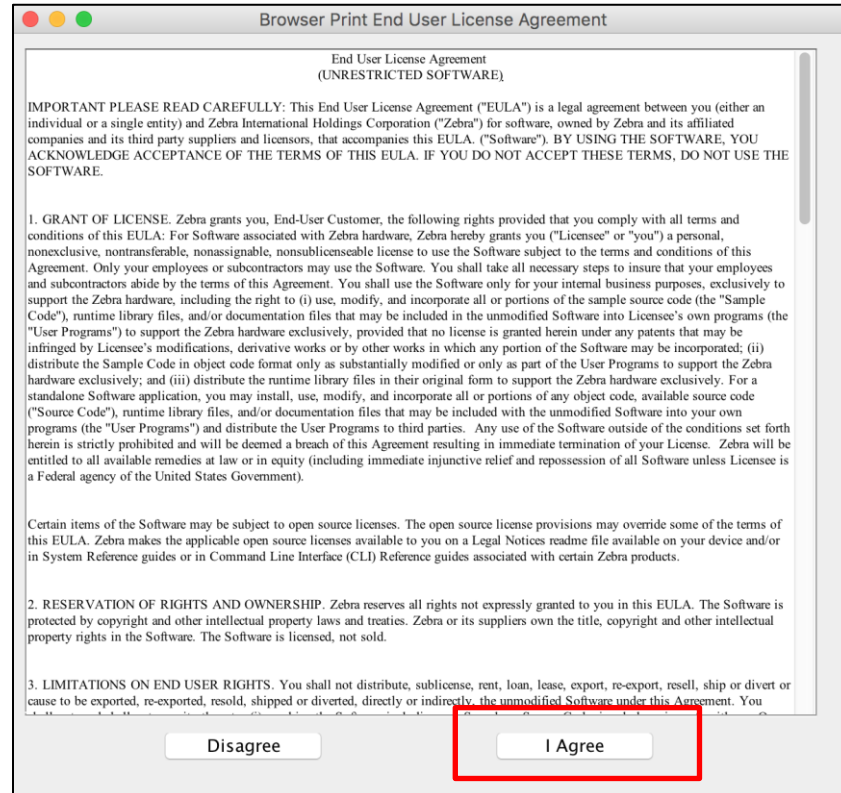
Browser Print End User License Agreement

End User License Agreement
(UNRESTRICTED SOFTWARE)

IMPORTANT PLEASE READ CAREFULLY: This End User License Agreement ("EULA") is a legal agreement between you (either an individual or a single entity) and Zebra International Holdings Corporation ("Zebra") for software, owned by Zebra and its affiliated companies and its third party suppliers and licensors, that accompanies this EULA. ("Software"). BY USING THE SOFTWARE, YOU ACKNOWLEDGE ACCEPTANCE OF THE TERMS OF THIS EULA. IF YOU DO NOT ACCEPT THESE TERMS, DO NOT USE THE SOFTWARE.

1. GRANT OF LICENSE. Zebra grants you, End-User Customer, the following rights provided that you comply with all terms and conditions of this EULA: For Software associated with Zebra hardware, Zebra hereby grants you ("Licensee" or "you") a personal, nonexclusive, nontransferable, nonassignable, nonsublicenseable license to use the Software subject to the terms and conditions of this Agreement. Only your employees or subcontractors may use the Software. You shall take all necessary steps to insure that your employees and subcontractors abide by the terms of this Agreement. You shall use the Software only for your internal business purposes, exclusively to support the Zebra hardware, including the right to (i) use, modify, and incorporate all or portions of the sample source code (the "Sample Code"), runtime library files, and/or documentation files that may be included in the unmodified Software into Licensee's own programs (the "User Programs") to support the Zebra hardware exclusively, provided that no license is granted herein under any patents that may be infringed by Licensee's modifications, derivative works or by other works in which any portion of the Software may be incorporated; (ii) distribute the Sample Code in object code format only as substantially modified or only as part of the User Programs to support the Zebra hardware exclusively; and (iii) distribute the runtime library files in their original form to support the Zebra hardware exclusively. For a standalone Software application, you may install, use, modify, and incorporate all or portions of any object code, available source code ("Source Code"), runtime library files, and/or documentation files that may be included with the unmodified Software into your own programs (the "User Programs") and distribute the User Programs to third parties. Any use of the Software outside of the conditions set forth herein is strictly prohibited and will be deemed a breach of this Agreement resulting in immediate termination of your License. Zebra will be entitled to all available remedies at law or in equity (including immediate injunctive relief and repossession of all Software unless Licensee is a Federal agency of the United States Government).

Certain items of the Software may be subject to open source licenses. The open source license provisions may override some of the terms of this EULA. Zebra makes the applicable open source licenses available to you on a Legal Notices readme file available on your device and/or in System Reference guides or in Command Line Interface (CLI) Reference guides associated with certain Zebra products.

2. RESERVATION OF RIGHTS AND OWNERSHIP. Zebra reserves all rights not expressly granted to you in this EULA. The Software is protected by copyright and other intellectual property laws and treaties. Zebra or its suppliers own the title, copyright and other intellectual property rights in the Software. The Software is licensed, not sold.

3. LIMITATIONS ON END USER RIGHTS. You shall not distribute, sublicense, rent, loan, lease, export, re-export, resell, ship or divert or cause to be exported, re-exported, resold, shipped or diverted, directly or indirectly, the unmodified Software under this Agreement. You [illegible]

Disagree

I Agree